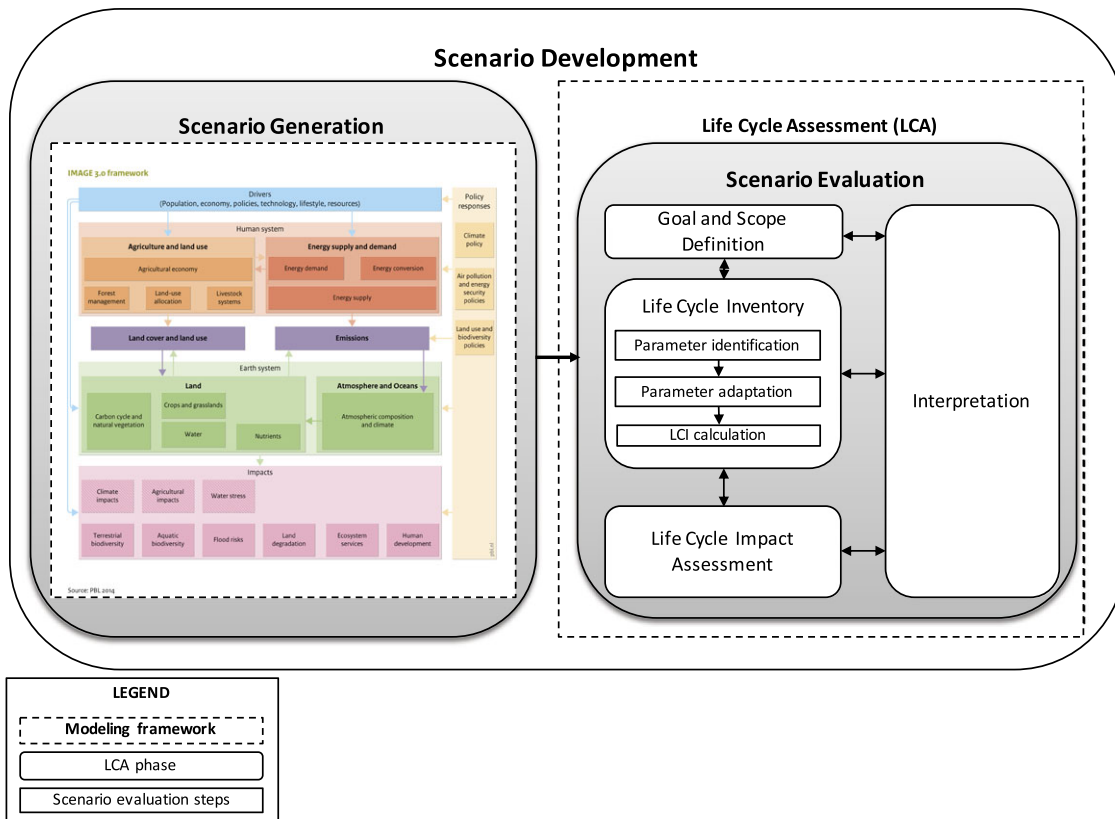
Scenario Development

Scenario Generation

IMAGE 3.0 framework

Drivers
(Population, economy, policies, technology, lifestyle, resources)

Policy responses

Human system

Agriculture and land use

Agricultural economy

Forest management

Land-use allocation

Livestock systems

Energy supply and demand

Energy demand

Energy conversion

Energy supply

Climate policy

Air pollution and energy security policies

Land cover and land use

Emissions

Land use and biodiversity policies

Earth system

Land

Carbon cycle and natural vegetation

Crops and grasslands

Water

Nutrients

Atmosphere and Oceans

Atmospheric composition and climate

Impacts

Climate impacts

Agricultural impacts

Water stress

Terrestrial biodiversity

Aquatic biodiversity

Flood risks

Land degradation

Ecosystem services

Human development

pbl.nl

Source: PBL 2014

Life Cycle Assessment (LCA)

Scenario Evaluation

Goal and Scope Definition

Life Cycle Inventory

Parameter identification

Parameter adaptation

LCI calculation

Life Cycle Impact Assessment

Interpretation

LEGEND

Modeling framework

LCA phase

Scenario evaluation steps